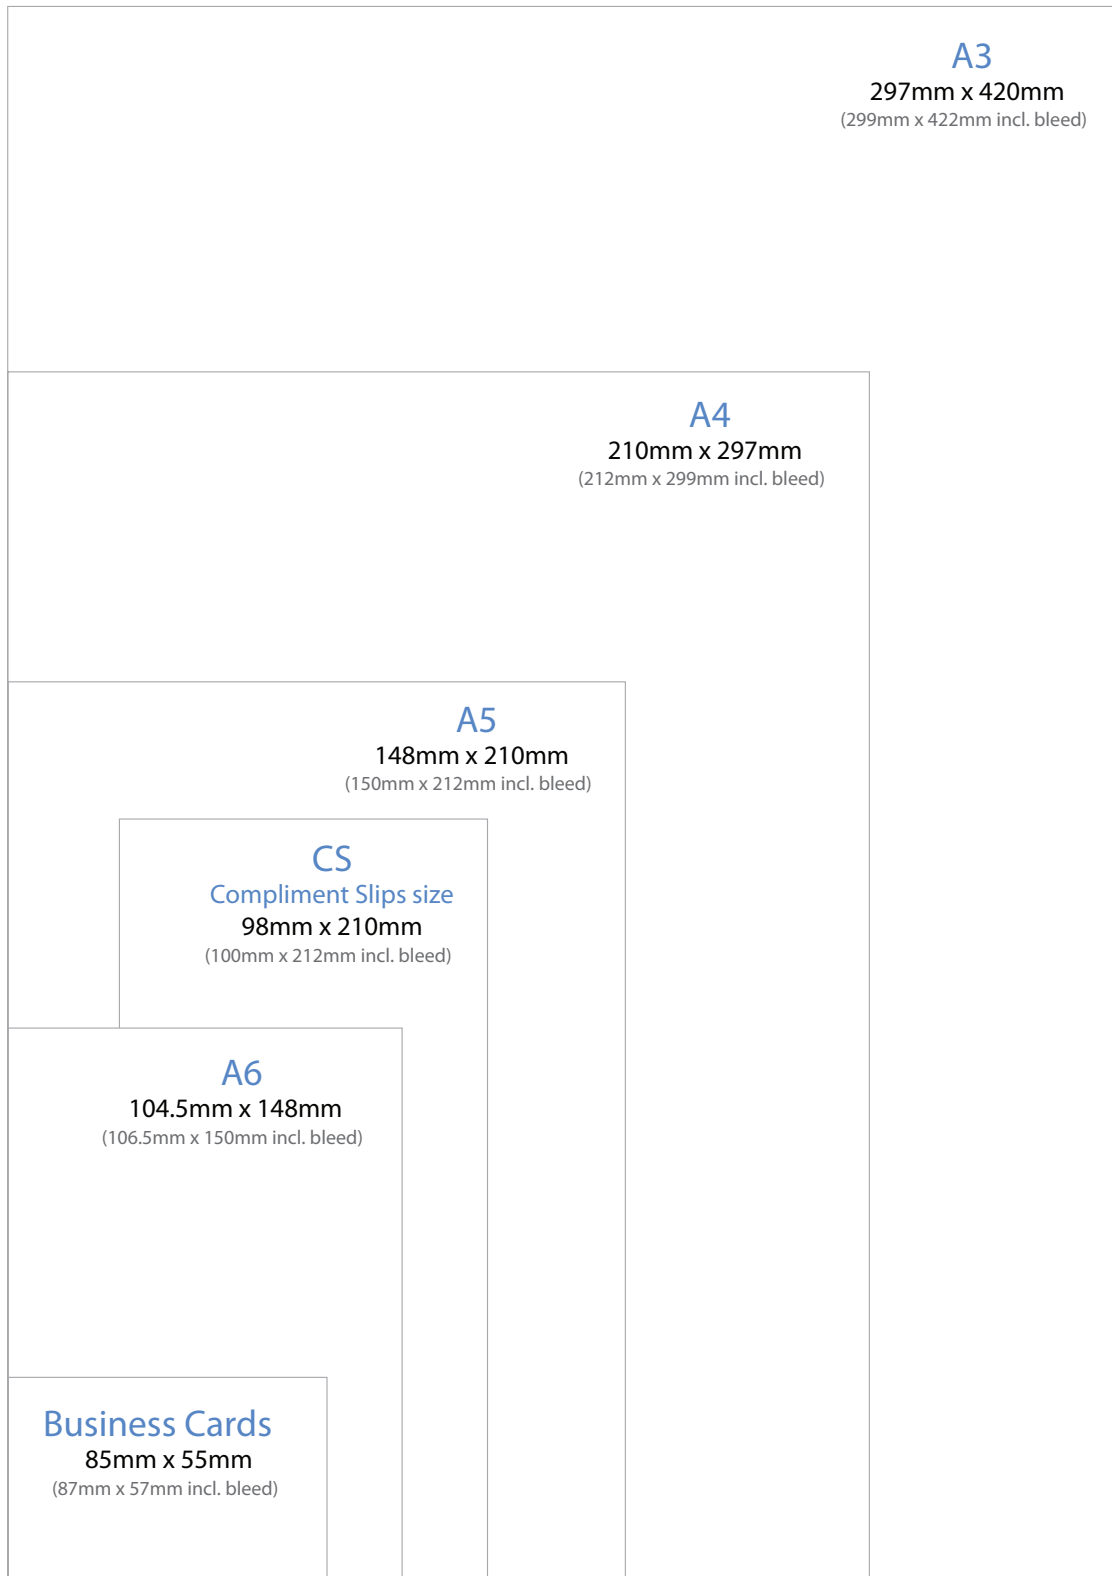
A3
297mm x 420mm
(299mm x 422mm incl. bleed)

A4
210mm x 297mm
(212mm x 299mm incl. bleed)

A5
148mm x 210mm
(150mm x 212mm incl. bleed)

CS
Compliment Slips size
98mm x 210mm
(100mm x 212mm incl. bleed)

A6
104.5mm x 148mm
(106.5mm x 150mm incl. bleed)

Business Cards
85mm x 55mm
(87mm x 57mm incl. bleed)